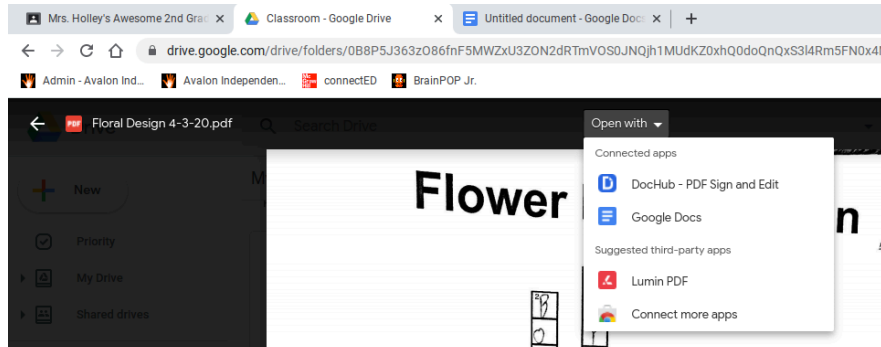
Mrs. Holley's Awesome 2nd Grad ×
Classroom - Google Drive ×
Untitled document - Google Doc ×
+

drive.google.com/drive/folders/0B8P5J363zO86fnF5MWZxU3ZON2dRTmVOS0JNQjh1MUdKZ0xhQ0doQnQxS3l4Rm5FN0x4

Admin - Avalon Ind...
Avalon Independen...
connectED
BrainPOP Jr.

Floral Design 4-3-20.pdf

Open with

Search Drive

New
Priority
My Drive
Shared drives

Connected apps
DocHub - PDF Sign and Edit
Google Docs
Suggested third-party apps
Lumin PDF
Connect more apps

Flower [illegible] n